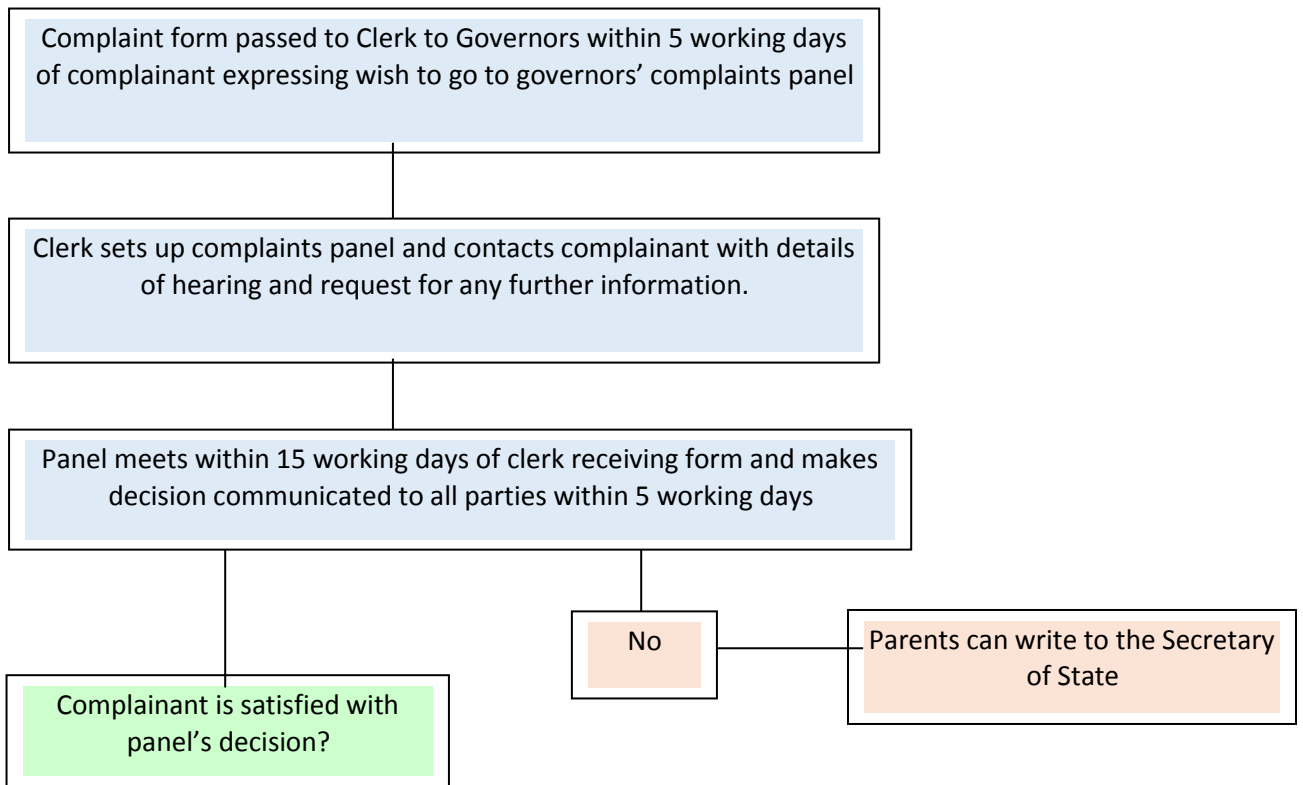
Complaint form passed to Clerk to Governors within 5 working days of complainant expressing wish to go to governors' complaints panel

Clerk sets up complaints panel and contacts complainant with details of hearing and request for any further information.

Panel meets within 15 working days of clerk receiving form and makes decision communicated to all parties within 5 working days

No

Parents can write to the Secretary of State

Complainant is satisfied with panel's decision?